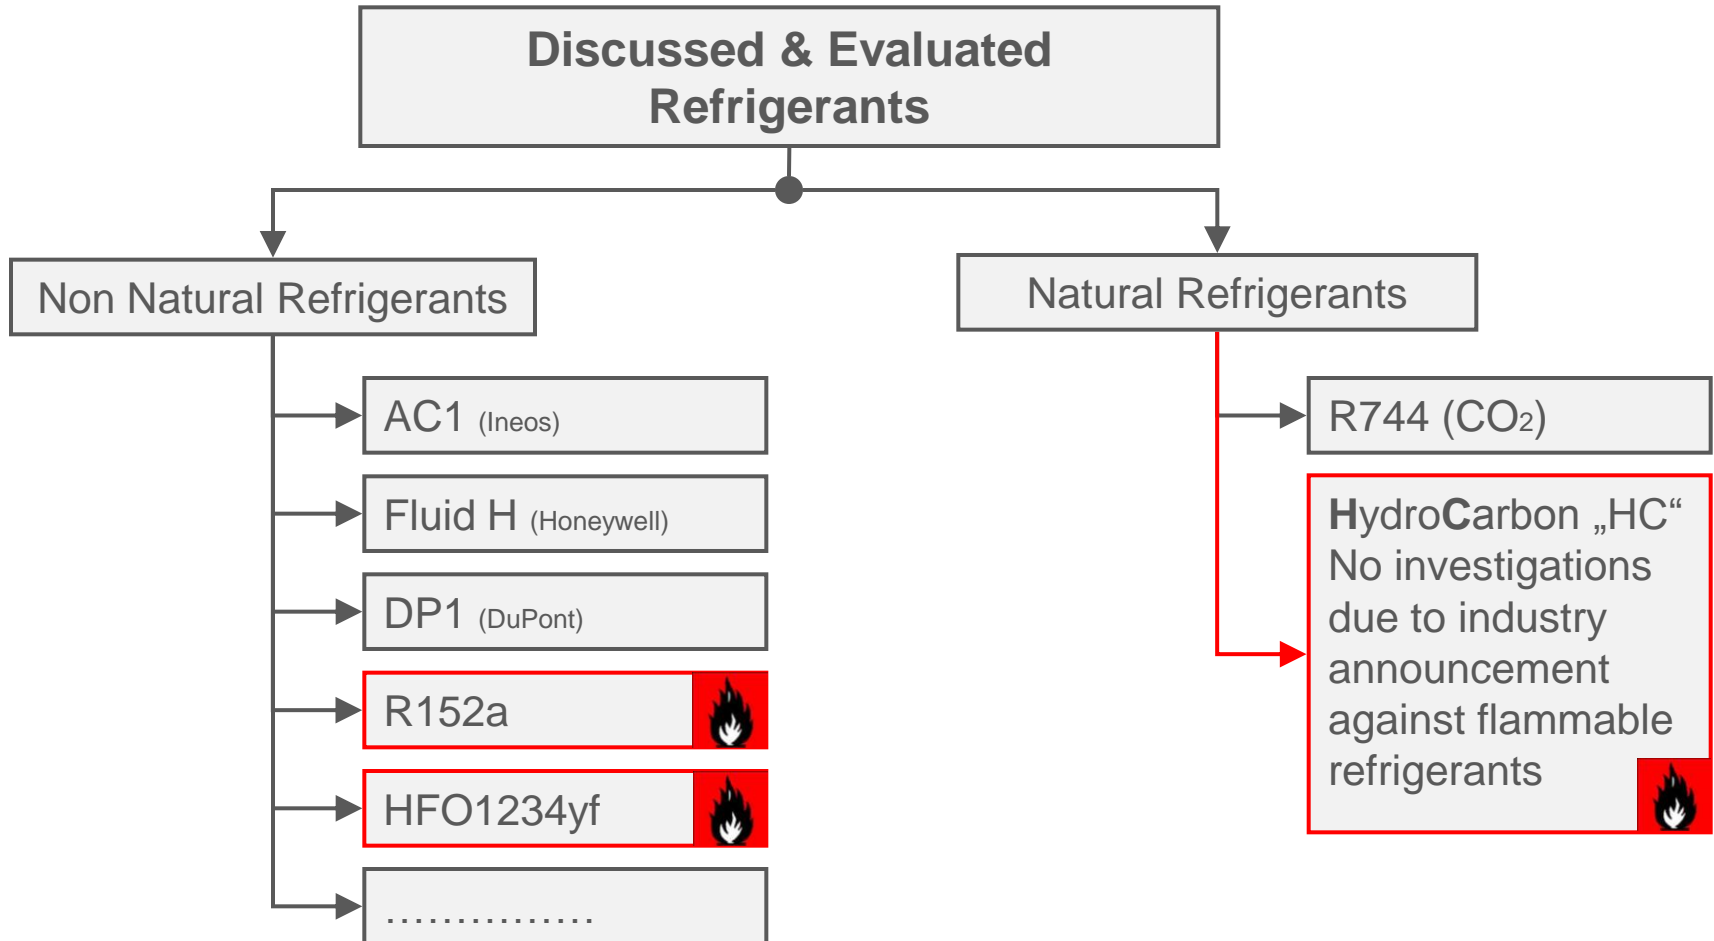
Discussed & Evaluated Refrigerants

Non Natural Refrigerants

AC1 (Ineos)

Fluid H (Honeywell)

DP1 (DuPont)

R152a

HFO1234yf

................

Natural Refrigerants

R744 ($CO_2$)

HydroCarbon „HC“
No investigations due to industry announcement against flammable refrigerants